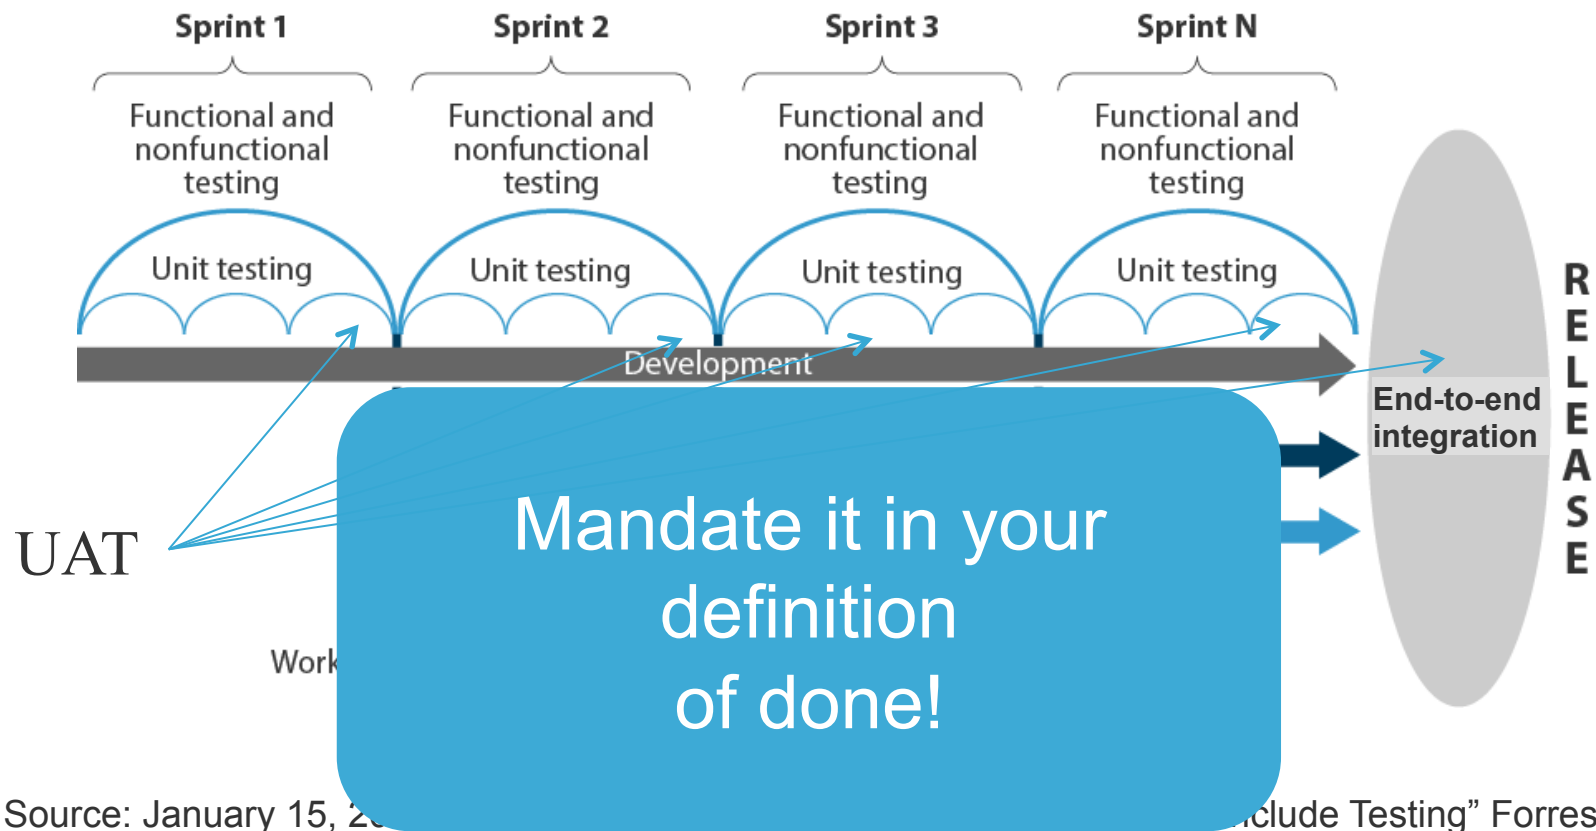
Sprint 1

Functional and nonfunctional testing

Unit testing

Sprint 2

Functional and nonfunctional testing

Unit testing

Sprint 3

Functional and nonfunctional testing

Unit testing

Sprint N

Functional and nonfunctional testing

Unit testing

Development

End-to-end integration

RELEASE

UAT

Work

Mandate it in your definition of done!

Source: January 15, 2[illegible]nclude Testing" Forres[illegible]